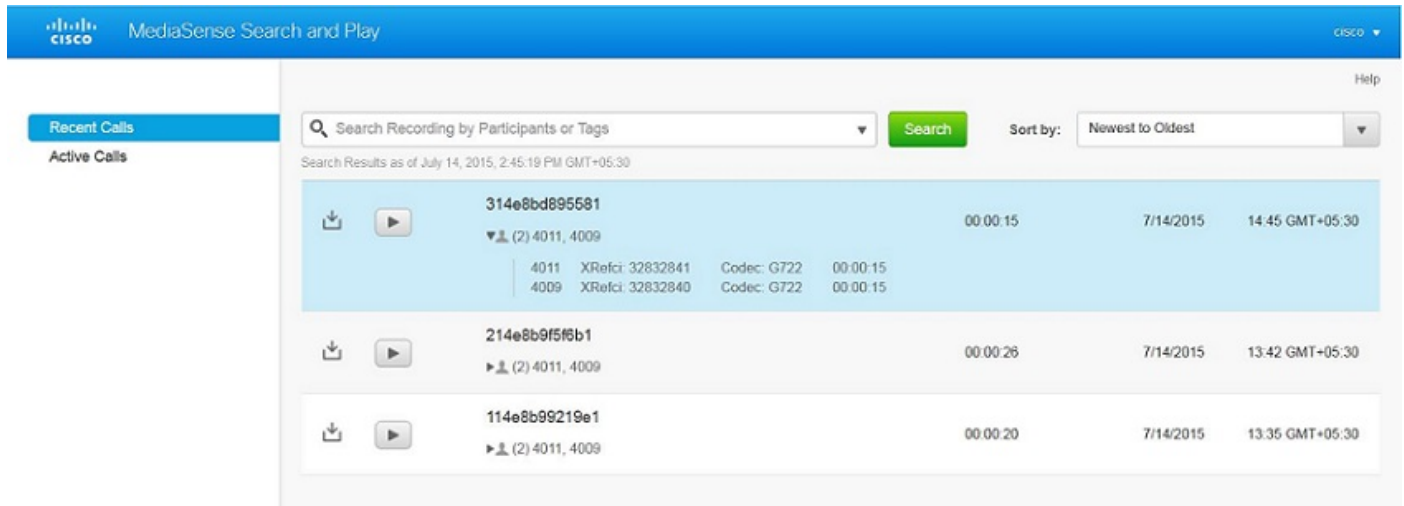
cisco MediaSense Search and Play

cisco

Help

Recent Calls
Active Calls

Search Recording by Participants or Tags

Search

Sort by: Newest to Oldest

Search Results as of July 14, 2015, 2:45:19 PM GMT+05:30

314e8bd895581
(2) 4011, 4009
00:00:15
7/14/2015
14:45 GMT+05:30

| | | | |
|---|---|---|---|
| 4011 | XRefci: 32832841 | Codec: G722 | 00:00:15 |
| 4009 | XRefci: 32832840 | Codec: G722 | 00:00:15 |

214e8b9f5f6b1
(2) 4011, 4009
00:00:26
7/14/2015
13:42 GMT+05:30

114e8b99219e1
(2) 4011, 4009
00:00:20
7/14/2015
13:35 GMT+05:30